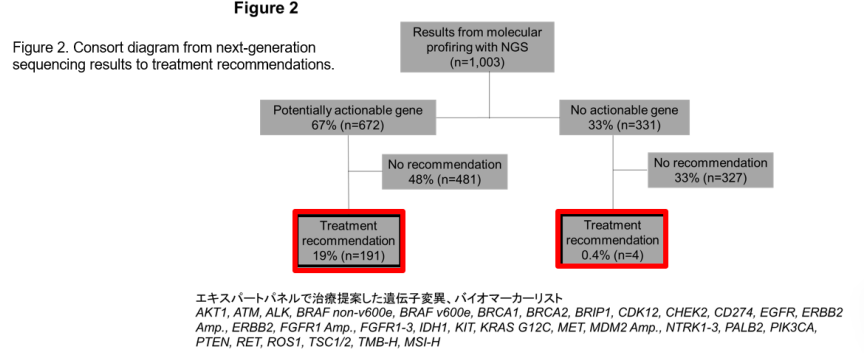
Figure 2

Figure 2. Consort diagram from next-generation sequencing results to treatment recommendations.

Results from molecular profiring with NGS (n=1,003)

Potentially actionable gene 67% (n=672)

No actionable gene 33% (n=331)

No recommendation 48% (n=481)

No recommendation 33% (n=327)

Treatment recommendation 19% (n=191)

Treatment recommendation 0.4% (n=4)

エキスパートパネルで治療提案した遺伝子変異、バイオマーカーリスト
AKT1, ATM, ALK, BRAF non-v600e, BRAF v600e, BRCA1, BRCA2, BRIP1, CDK12, CHEK2, CD274, EGFR, ERBB2 Amp., ERBB2, FGFR1 Amp., FGFR1-3, IDH1, KIT, KRAS G12C, MET, MDM2 Amp., NTRK1-3, PALB2, PIK3CA, PTEN, RET, ROS1, TSC1/2, TMB-H, MSI-H